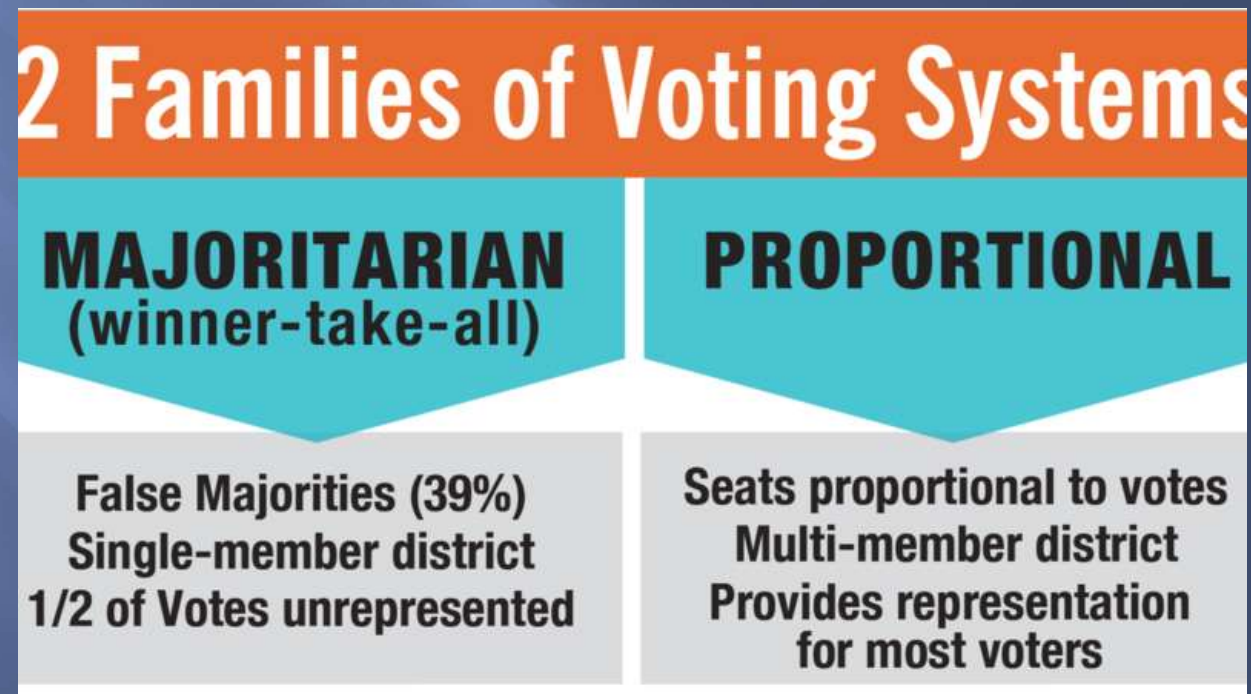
2 Families of Voting Systems

MAJORITARIAN
(winner-take-all)

False Majorities (39%)
Single-member district
1/2 of Votes unrepresented

PROPORTIONAL

Seats proportional to votes
Multi-member district
Provides representation for most voters